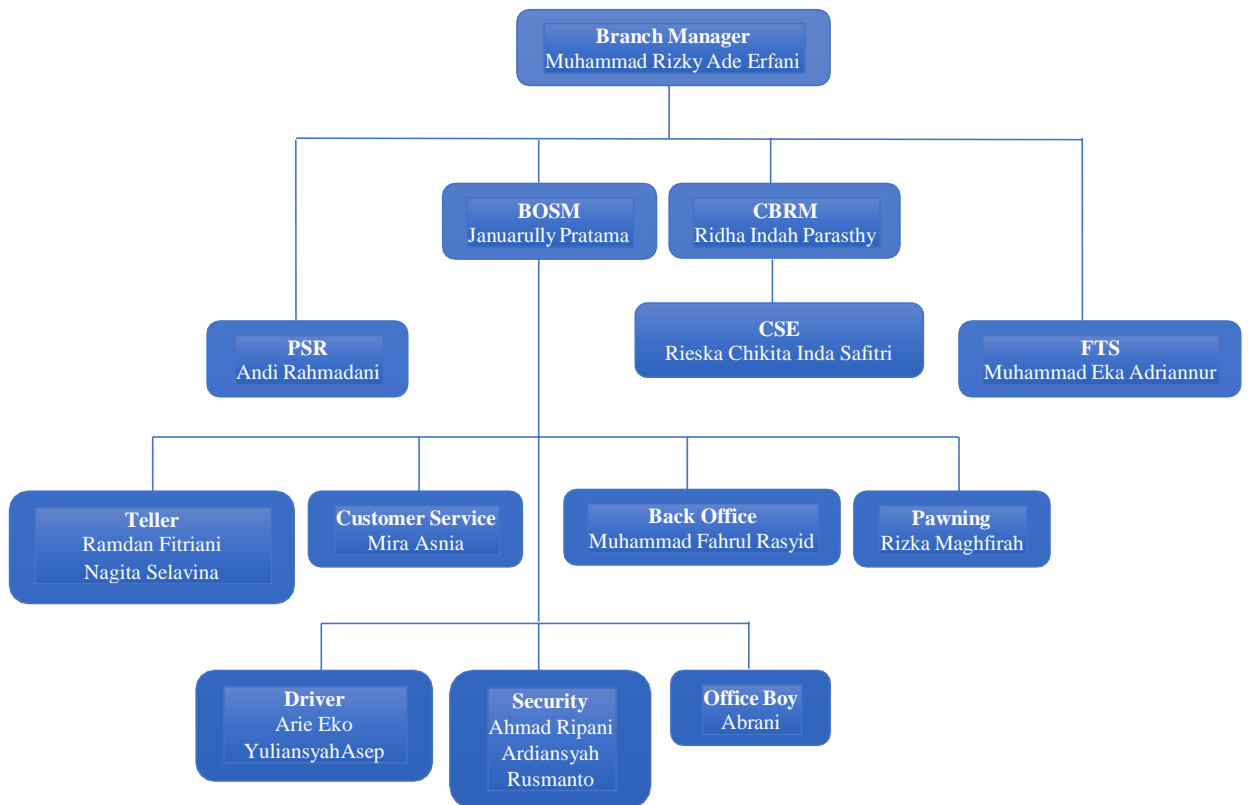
Branch Manager
Muhammad Rizky Ade Erfani

BOSM
Januarully Pratama

CBRM
Ridha Indah Parasthy

PSR
Andi Rahmadani

CSE
Rieska Chikita Inda Safitri

FTS
Muhammad Eka Adriannur

Teller
Ramdan Fitriani
Nagita Selavina

Customer Service
Mira Asnia

Back Office
Muhammad Fahrul Rasyid

Pawning
Rizka Maghfirah

Driver
Arie Eko
YuliansyahAsep

Security
Ahmad Ripani
Ardiansyah
Rusmanto

Office Boy
Abrani